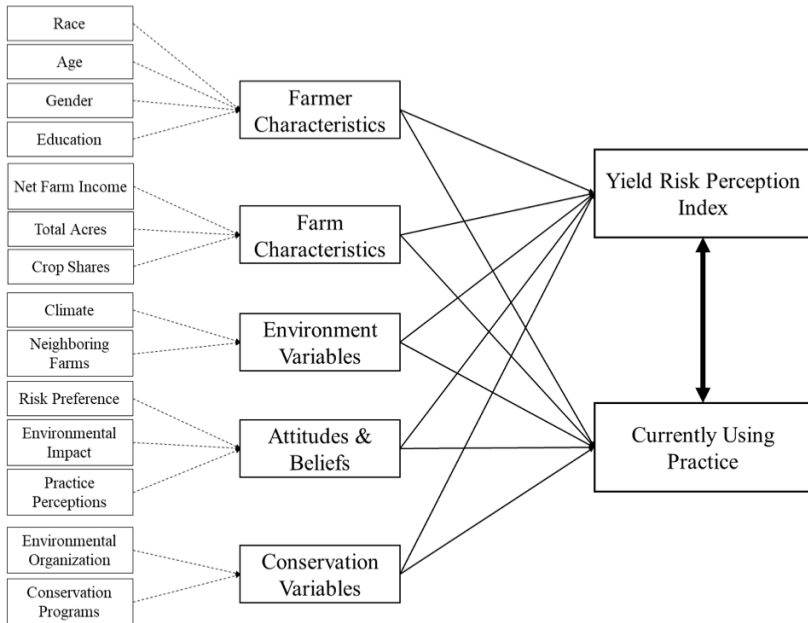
Race

Age

Gender

Education

Net Farm Income

Total Acres

Crop Shares

Climate

Neighboring Farms

Risk Preference

Environmental Impact

Practice Perceptions

Environmental Organization

Conservation Programs

Farmer Characteristics

Farm Characteristics

Environment Variables

Attitudes & Beliefs

Conservation Variables

Yield Risk Perception Index

Currently Using Practice